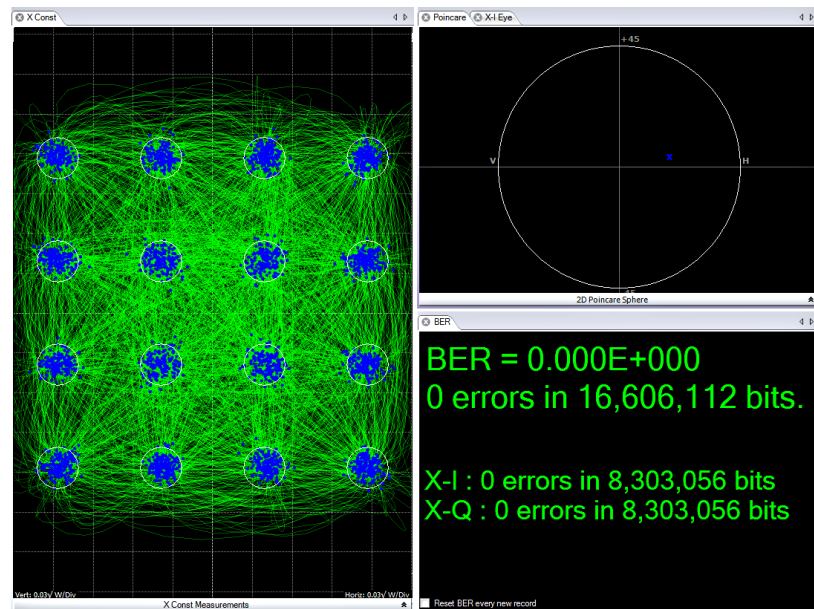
X Const

Vert: 0.03√ W/Div

Horiz: 0.03√ W/Div

X Const Measurements

Poincare

X-I Eye

+45

V

H

-45

2D Poincare Sphere

BER

BER = 0.000E+000

0 errors in 16,606,112 bits.

X-I : 0 errors in 8,303,056 bits

X-Q : 0 errors in 8,303,056 bits

Reset BER every new record